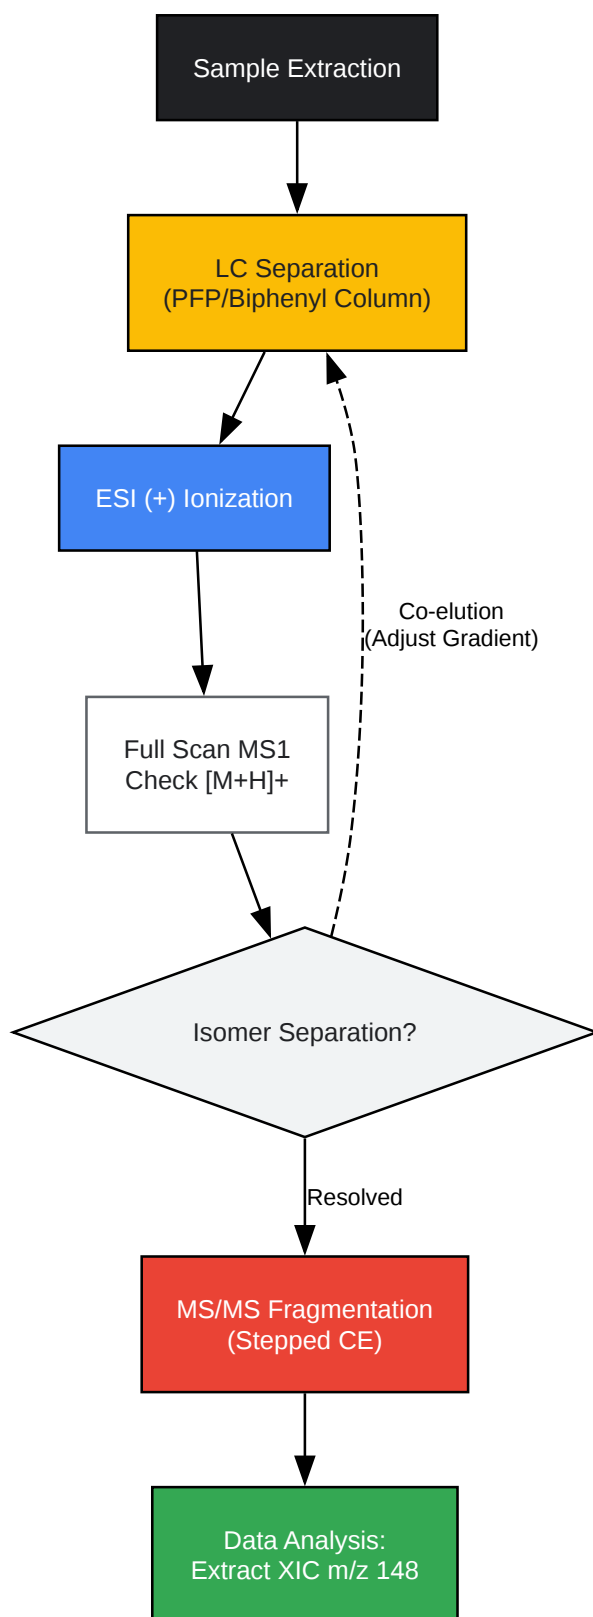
Sample Extraction

LC Separation
(PFP/Biphenyl Column)

ESI (+) Ionization

Co-elution
(Adjust Gradient)

Full Scan MS1
Check [M+H]+

Isomer Separation?

Resolved

MS/MS Fragmentation
(Stepped CE)

Data Analysis:
Extract XIC m/z 148